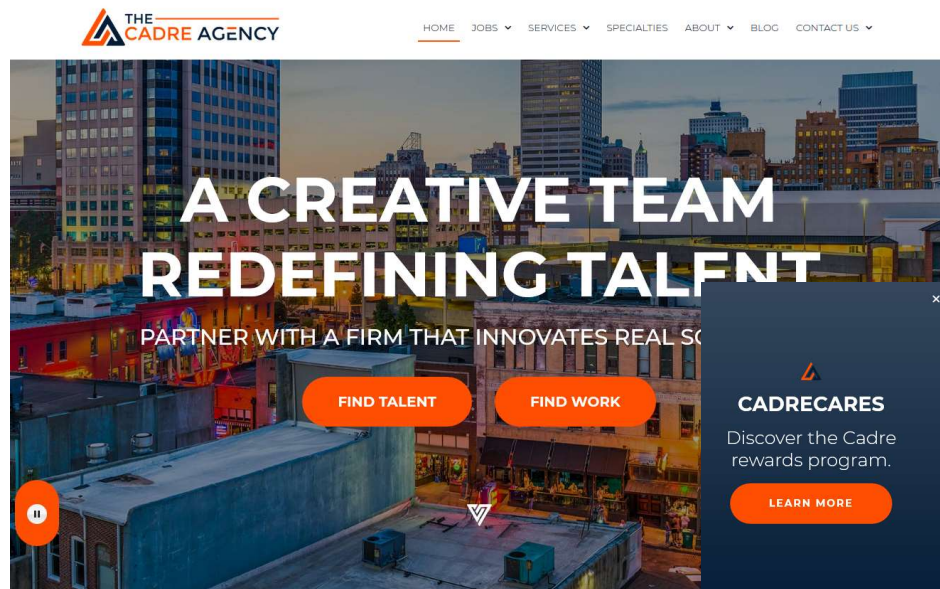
THE CADRE AGENCY

HOME JOBS SERVICES SPECIALTIES ABOUT BLOG CONTACT US

A CREATIVE TEAM REDEFINING TALENT

PARTNER WITH A FIRM THAT INNOVATES REAL SO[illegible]

FIND TALENT FIND WORK

×

CADRECARES

Discover the Cadre rewards program.

LEARN MORE